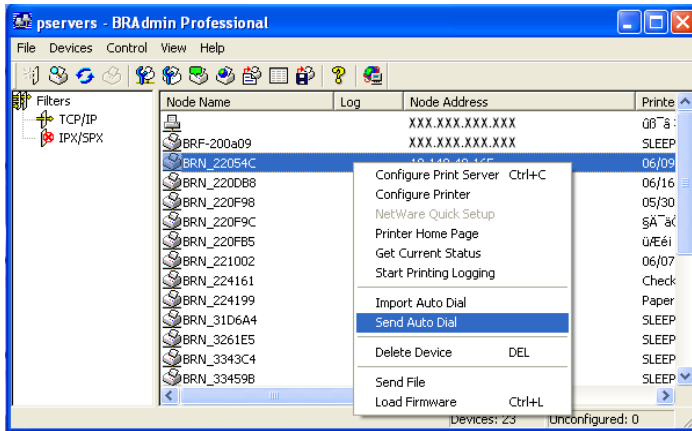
pservers - BRAdmin Professional

File Devices Control View Help

Filters
TCP/IP
IPX/SPX

| Node Name | Log | Node Address | Printe |
|---|---|---|---|
| | | XXX.XXX.XXX.XXX | ûß¯ã |
| BRF-200a09 | | XXX.XXX.XXX.XXX | SLEEP |
| BRN_22054C | | 10.148.40.165 | 06/09 |
| BRN_220DB8 | | | 06/16 |
| BRN_220F98 | | | 05/30 |
| BRN_220F9C | | | §Ã¯àĆ |
| BRN_220FB5 | | | üÆéí |
| BRN_221002 | | | 06/07 |
| BRN_224161 | | | Check |
| BRN_224199 | | | Paper |
| BRN_31D6A4 | | | SLEEP |
| BRN_3261E5 | | | SLEEP |
| BRN_3343C4 | | | SLEEP |
| BRN_33459B | | | SLEEP |

Configure Print Server Ctrl+C
Configure Printer
NetWare Quick Setup
Printer Home Page
Get Current Status
Start Printing Logging
Import Auto Dial
Send Auto Dial
Delete Device DEL
Send File
Load Firmware Ctrl+L

Devices: 23 Unconfigured: 0